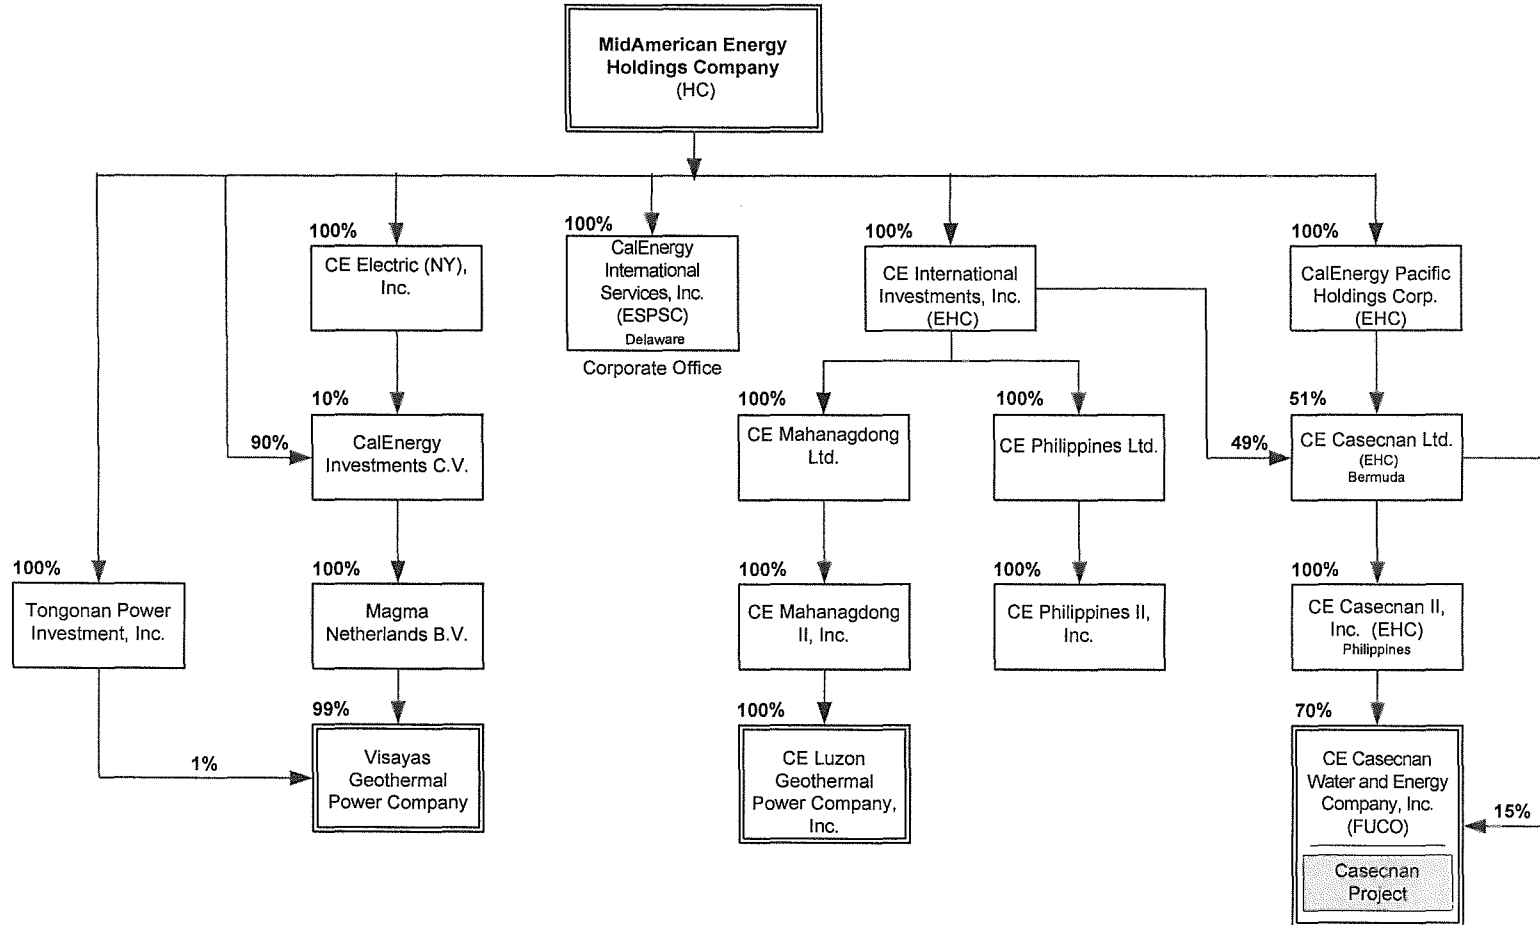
MidAmerican Energy Holdings Company (HC)

100%
CE Electric (NY), Inc.

100%
CalEnergy International Services, Inc. (ESPSC)
Delaware

Corporate Office

100%
CE International Investments, Inc. (EHC)

100%
CalEnergy Pacific Holdings Corp. (EHC)

10%
90%
CalEnergy Investments C.V.

100%
CE Mahanagdong Ltd.

100%
CE Philippines Ltd.

51%
49%
CE Casecnan Ltd.
(EHC)
Bermuda

100%
Tongonan Power Investment, Inc.

100%
Magma Netherlands B.V.

100%
CE Mahanagdong II, Inc.

100%
CE Philippines II, Inc.

100%
CE Casecnan II, Inc. (EHC)
Philippines

99%
1%
Visayas Geothermal Power Company

100%
CE Luzon Geothermal Power Company, Inc.

70%
CE Casecnan Water and Energy Company, Inc. (FUCO)
Casecnan Project

15%